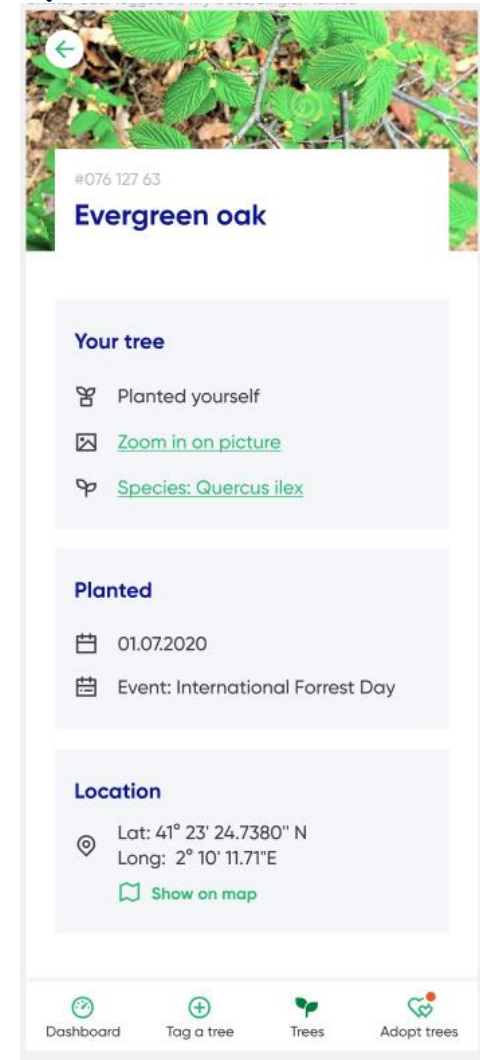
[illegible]

#076 127 63

Evergreen oak

Your tree

Planted yourself

Zoom in on picture

Species: Quercus ilex

Planted

01.07.2020

Event: International Forrest Day

Location

Lat: 41° 23' 24.7380'' N
Long: 2° 10' 11.71"E

Show on map

Dashboard

Tag a tree

Trees

Adopt trees